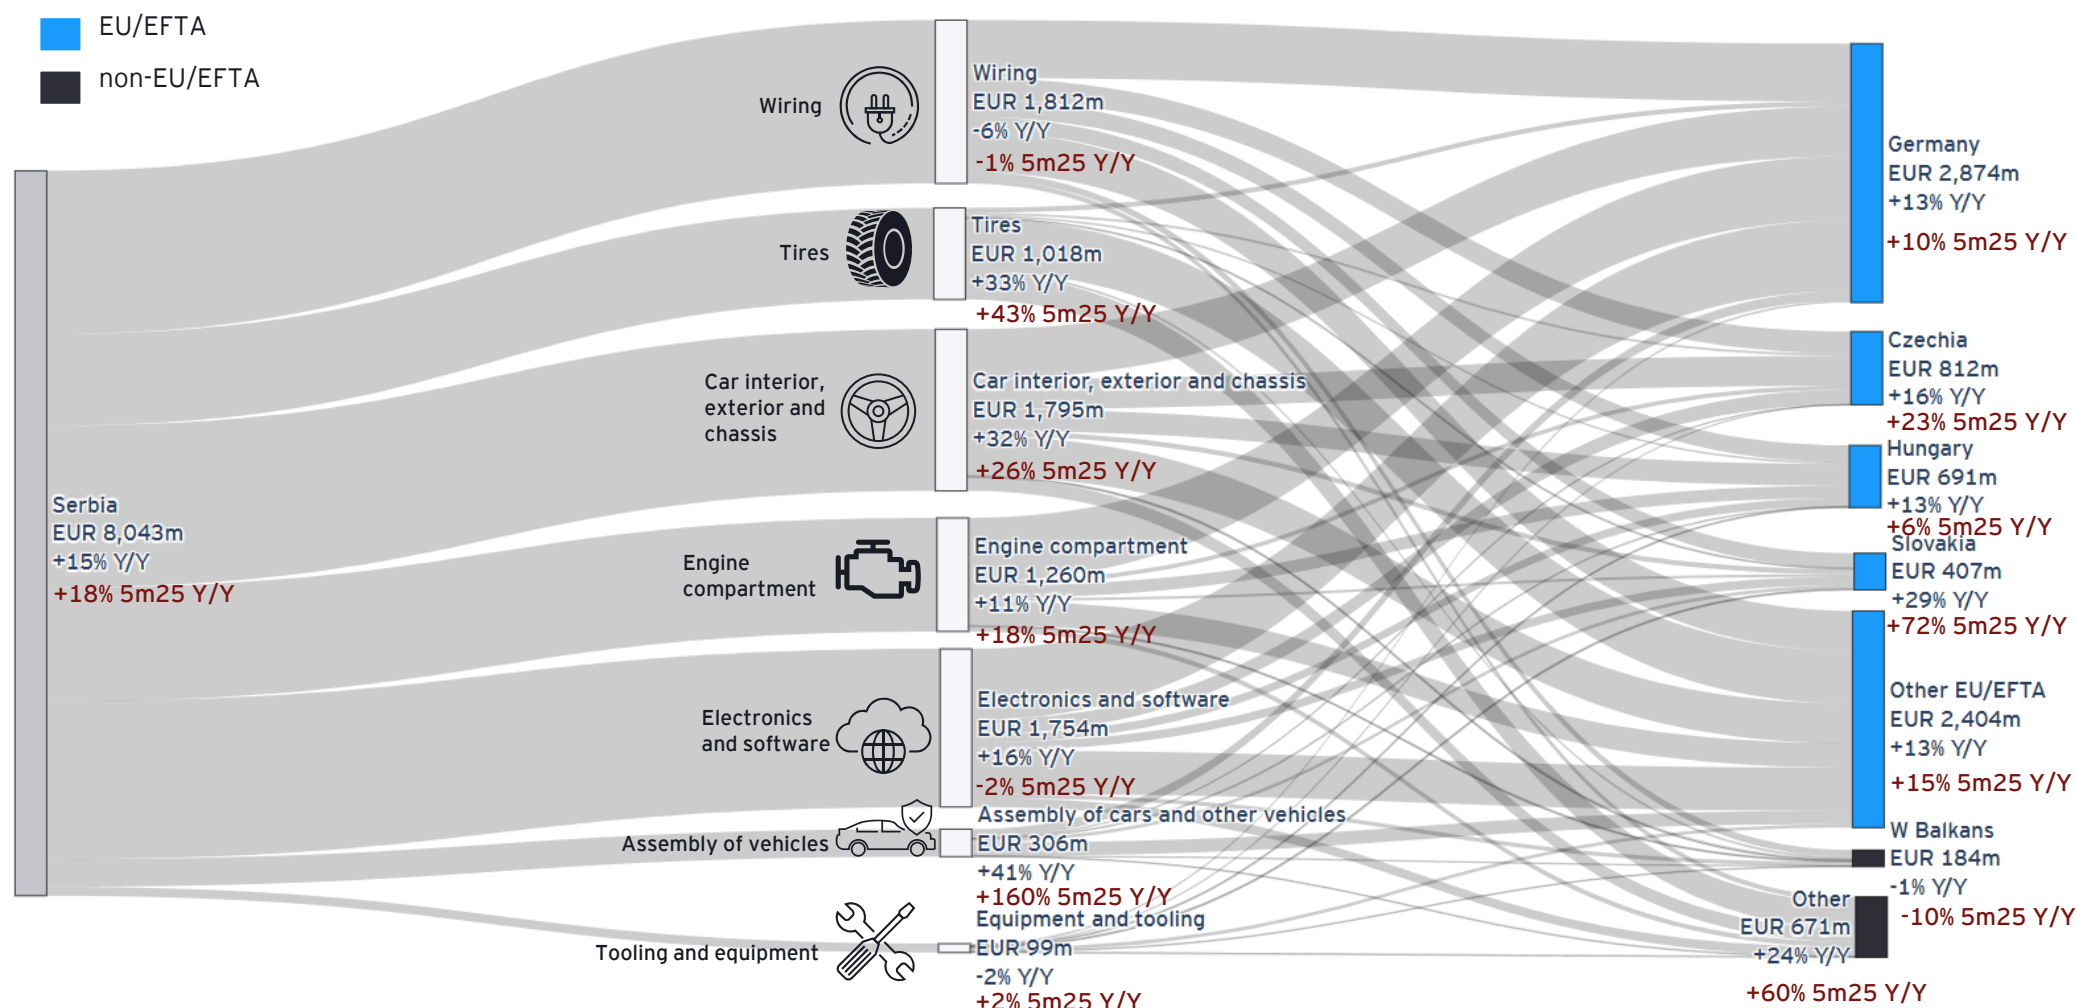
EU/EFTA
non-EU/EFTA

Serbia
EUR 8,043m
+15% Y/Y
+18% 5m25 Y/Y

Wiring
Tires
Car interior, exterior and chassis
Engine compartment
Electronics and software
Assembly of vehicles
Tooling and equipment

Wiring
EUR 1,812m
-6% Y/Y
-1% 5m25 Y/Y

Tires
EUR 1,018m
+33% Y/Y
+43% 5m25 Y/Y

Car interior, exterior and chassis
EUR 1,795m
+32% Y/Y
+26% 5m25 Y/Y

Engine compartment
EUR 1,260m
+11% Y/Y
+18% 5m25 Y/Y

Electronics and software
EUR 1,754m
+16% Y/Y
-2% 5m25 Y/Y

Assembly of cars and other vehicles
EUR 306m
+41% Y/Y
+160% 5m25 Y/Y

Equipment and tooling
EUR 99m
-2% Y/Y
+2% 5m25 Y/Y

Germany
EUR 2,874m
+13% Y/Y
+10% 5m25 Y/Y

Czechia
EUR 812m
+16% Y/Y
+23% 5m25 Y/Y

Hungary
EUR 691m
+13% Y/Y
+6% 5m25 Y/Y

Slovakia
EUR 407m
+29% Y/Y
+72% 5m25 Y/Y

Other EU/EFTA
EUR 2,404m
+13% Y/Y
+15% 5m25 Y/Y

W Balkans
EUR 184m
-1% Y/Y
-10% 5m25 Y/Y

Other
EUR 671m
+24% Y/Y
+60% 5m25 Y/Y